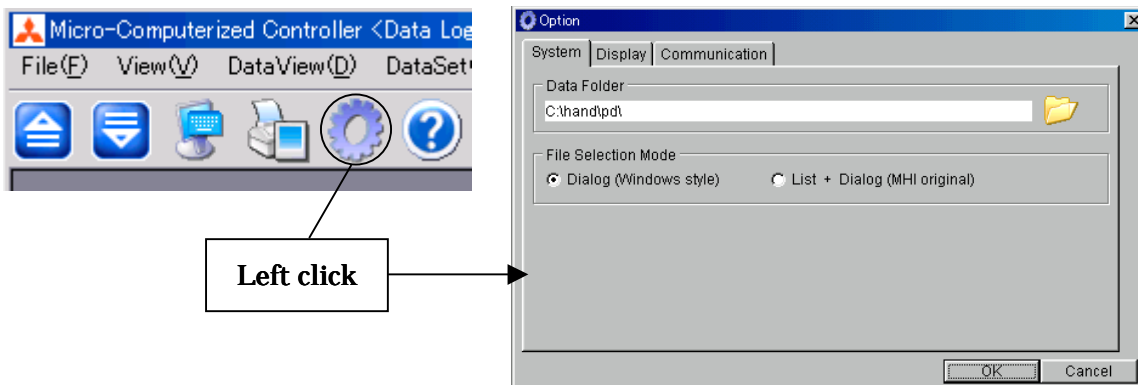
Micro-Computerized Controller <Data Log

File(F) View(V) DataView(D) DataSet

Left click

Option

System Display Communication

Data Folder

C:\hand\pd\

File Selection Mode

Dialog (Windows style)

List + Dialog (MHI original)

OK Cancel